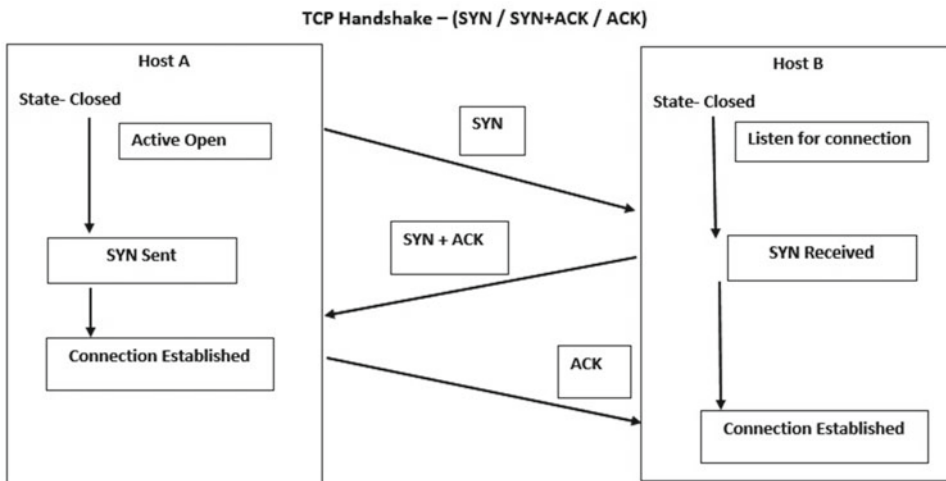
TCP Handshake – (SYN / SYN+ACK / ACK)

Host A

State- Closed

Active Open

SYN Sent

Connection Established

SYN

SYN + ACK

ACK

Host B

State- Closed

Listen for connection

SYN Received

Connection Established